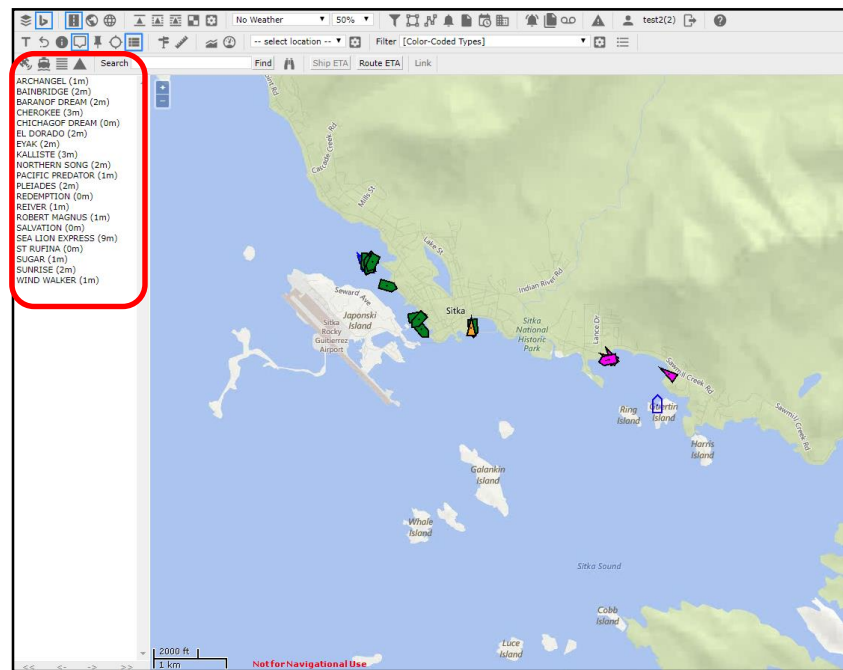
No Weather
50%
test2(2)

-- select location --
Filter [Color-Coded Types]

Search
Find
Ship ETA
Route ETA
Link

ARCHANGEL (1m)
BAINBRIDGE (2m)
BARANOF DREAM (2m)
CHEROKEE (3m)
CHICHAGOF DREAM (0m)
EL DORADO (2m)
EYAK (2m)
KALLISTE (3m)
NORTHERN SONG (2m)
PACIFIC PREDATOR (1m)
PLEIADES (2m)
REDEMPTION (0m)
REIVER (1m)
ROBERT MAGNUS (1m)
SALVATION (0m)
SEA LION EXPRESS (9m)
ST RUFINA (0m)
SUGAR (1m)
SUNRISE (2m)
WIND WALKER (1m)

<< <- -> >>

Cascade Creek Rd
Mills St
Lake St
Indian River Rd
Seward Ave
Japonski Island
Sitka Rocky Gutierrez Airport
Sitka
Sitka National Historic Park
Lance Dr
Sawmill Creek Rd
Sawmill Creek Rd
Ring Island
Kertin Island
Harris Island
Galankin Island
Whale Island
Sitka Sound
Cobb Island
Luce Island

2000 ft
1 km
Not for Navigational Use